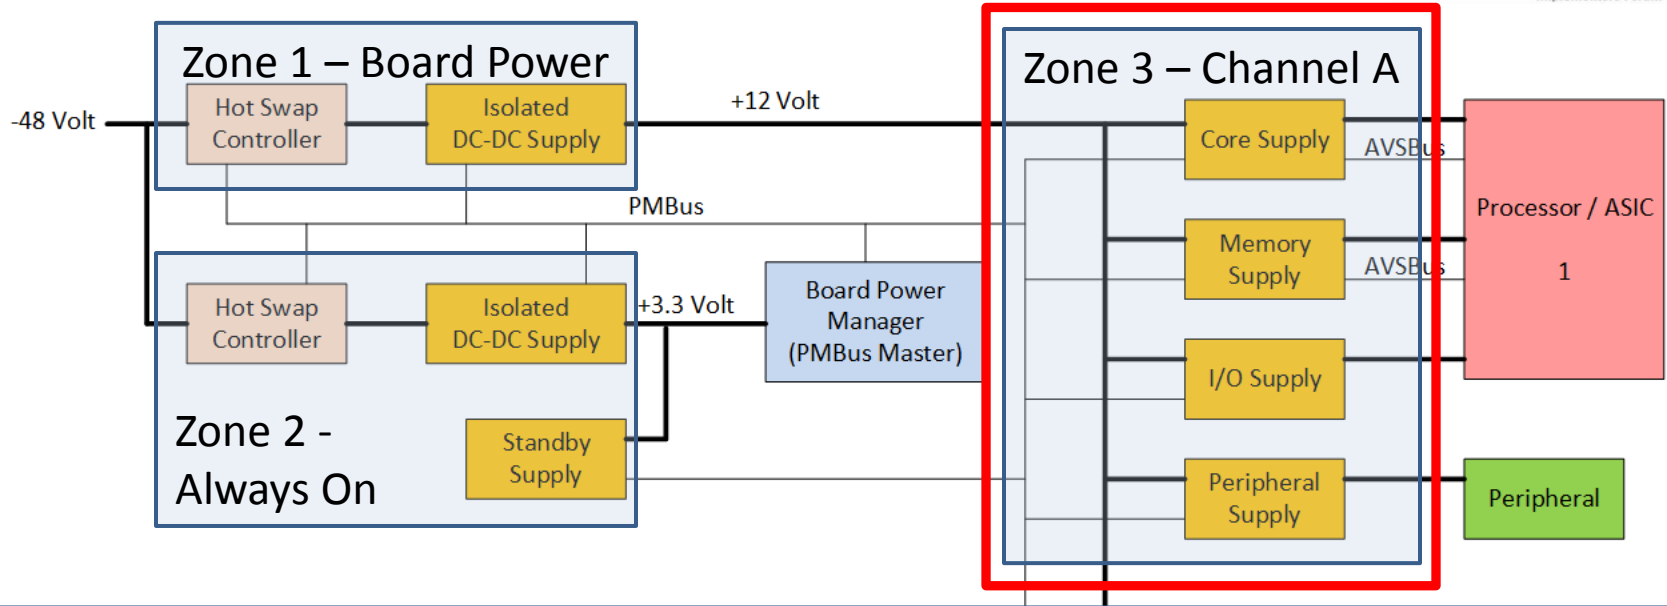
Zone 1 – Board Power

-48 Volt

Hot Swap Controller

Isolated DC-DC Supply

+12 Volt

PMBus

Hot Swap Controller

Isolated DC-DC Supply

+3.3 Volt

Board Power Manager (PMBus Master)

Zone 2 - Always On

Standby Supply

Zone 3 – Channel A

Core Supply

AVSBus

Memory Supply

AVSBus

I/O Supply

Peripheral Supply

Processor / ASIC 1

Peripheral